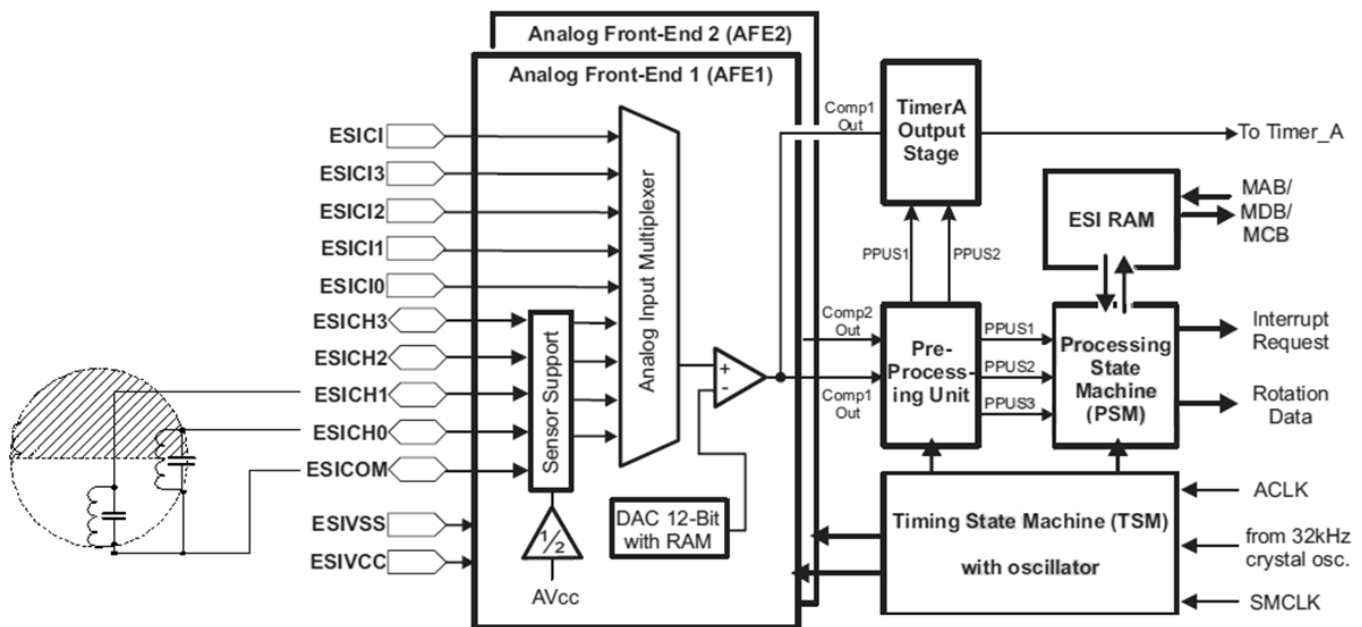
Analog Front-End 2 (AFE2)

Analog Front-End 1 (AFE1)

ESICI
ESICI3
ESICI2
ESICI1
ESICI0
ESICH3
ESICH2
ESICH1
ESICH0
ESICOM
ESIVSS
ESIVCC

Sensor Support

Analog Input Multiplexer

+
-

$\frac{1}{2}$

AVcc

DAC 12-Bit with RAM

Comp1 Out

TimerA Output Stage

To Timer_A

ESI RAM

MAB/ MDB/ MCB

PPUS1
PPUS2

Comp2 Out

Comp1 Out

Pre-Processing Unit

PPUS1
PPUS2
PPUS3

Processing State Machine (PSM)

Interrupt Request

Rotation Data

Timing State Machine (TSM)

with oscillator

ACLK

from 32kHz crystal osc.

SMCLK